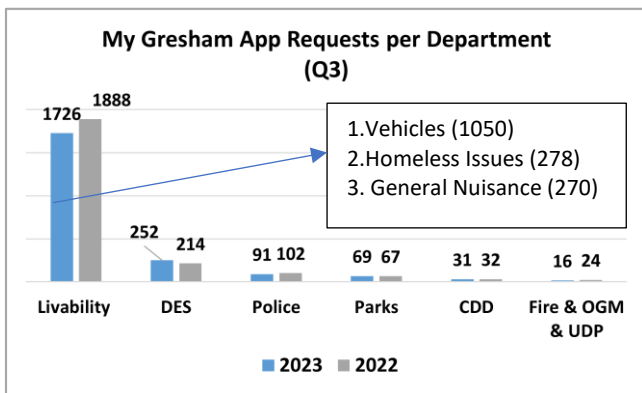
My Gresham App Requests per Department (Q3)

1726 1888
252 214
91 102
69 67
31 32
16 24

Livability
DES
Police
Parks
CDD
Fire & OGM & UDP

1.Vehicles (1050)
2.Homeless Issues (278)
3. General Nuisance (270)

2023 2022